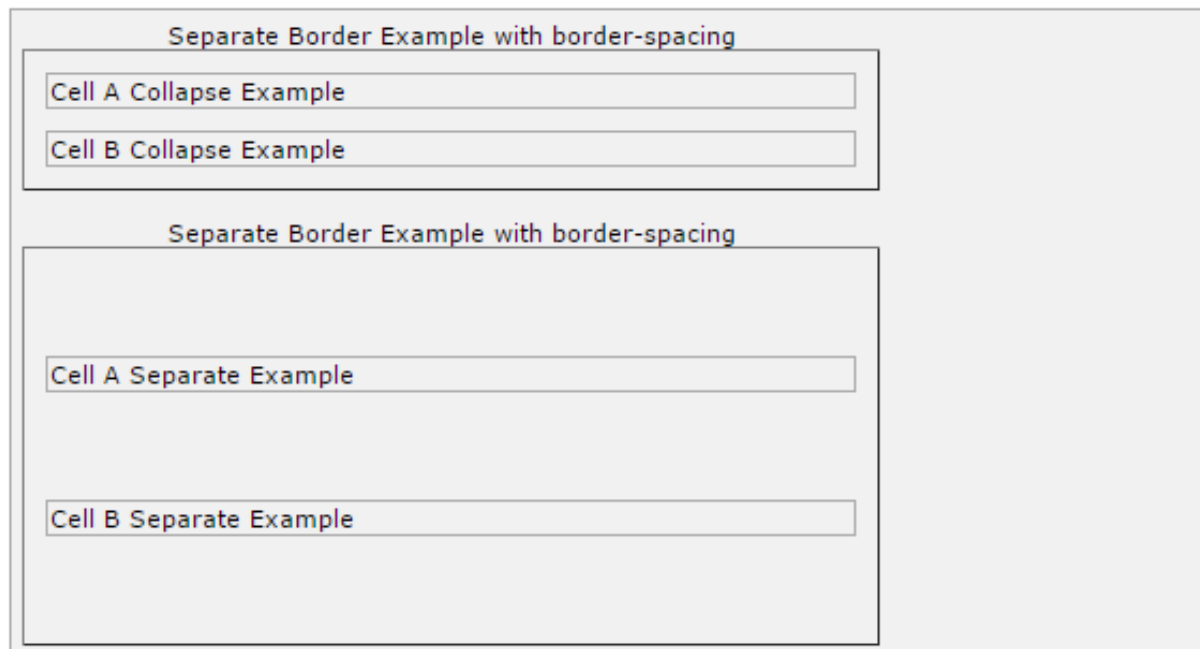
Separate Border Example with border-spacing

| Cell A Collapse Example |
|---|
| Cell B Collapse Example |

Separate Border Example with border-spacing

| Cell A Separate Example |
|---|
| Cell B Separate Example |